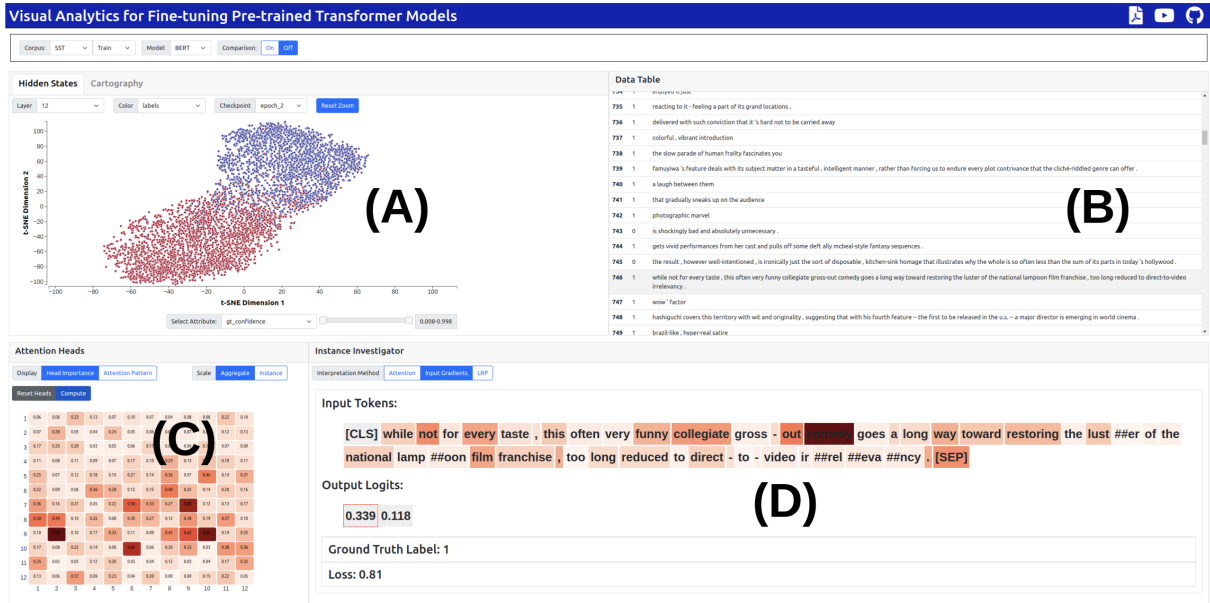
Visual Analytics for Fine-tuning Pre-trained Transformer Models

Corpus: SST Train Model: BERT Comparison: On Off

Hidden States Cartography

Layer 12 Color labels Checkpoint epoch_2 Reset Zoom

(A)

t-SNE Dimension 2

100
80
60
40
20
0
−20
−40
−60
−80
−100

−100 −80 −60 −40 −20 0 20 40 60 80 100

t-SNE Dimension 1

Select Attribute: gt_confidence 0.008-0.998

Data Table

(B)

| | | |
|---|---|---|
| 734 | 1 | enjoyed it just |
| 735 | 1 | reacting to it - feeling a part of its grand locations , |
| 736 | 1 | delivered with such conviction that it 's hard not to be carried away |
| 737 | 1 | colorful , vibrant introduction |
| 738 | 1 | the slow parade of human frailty fascinates you |
| 739 | 1 | famuyiwa 's feature deals with its subject matter in a tasteful , intelligent manner , rather than forcing us to endure every plot contrivance that the cliché-riddled genre can offer . |
| 740 | 1 | a laugh between them |
| 741 | 1 | that gradually sneaks up on the audience |
| 742 | 1 | photographic marvel |
| 743 | 0 | is shockingly bad and absolutely unnecessary . |
| 744 | 1 | gets vivid performances from her cast and pulls off some deft ally mcbeal-style fantasy sequences . |
| 745 | 0 | the result , however well-intentioned , is ironically just the sort of disposable , kitchen-sink homage that illustrates why the whole is so often less than the sum of its parts in today 's hollywood . |
| 746 | 1 | while not for every taste , this often very funny collegiate gross-out comedy goes a long way toward restoring the luster of the national lampoon film franchise , too long reduced to direct-to-video irrelevancy . |
| 747 | 1 | wow ' factor |
| 748 | 1 | hashiguchi covers this territory with wit and originality , suggesting that with his fourth feature -- the first to be released in the u.s. -- a major director is emerging in world cinema . |
| 749 | 1 | brazil-like , hyper-real satire |

Attention Heads

Display Head Importance Attention Pattern Scale Aggregate Instance

Reset Heads Compute

(C)

1 2 3 4 5 6 7 8 9 10 11 12

Instance Investigator

Interpretation Method Attention Input Gradients LRP

Input Tokens:

[CLS] while not for every taste , this often very funny collegiate gross - out comedy goes a long way toward restoring the lust ##er of the national lamp ##oon film franchise , too long reduced to direct - to - video ir ##rel ##eva ##ncy . [SEP]

Output Logits:

0.339 0.118

(D)

Ground Truth Label: 1

Loss: 0.81